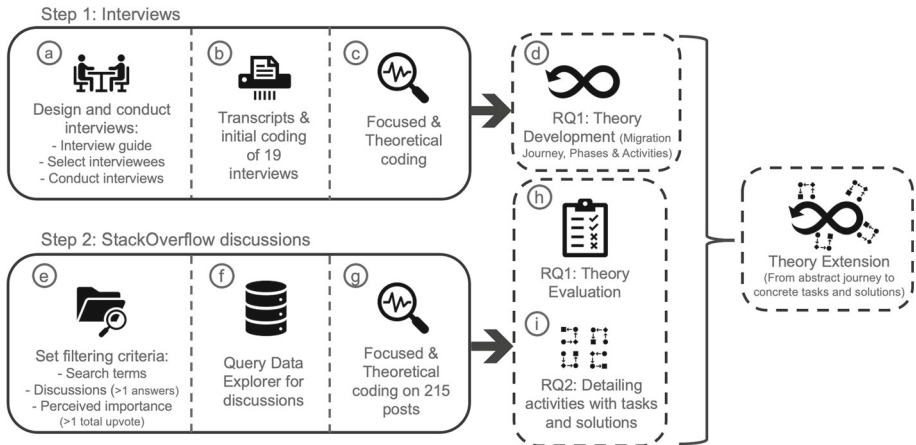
Step 1: Interviews

a

Design and conduct interviews:
- Interview guide
- Select interviewees
- Conduct interviews

b

Transcripts & initial coding of 19 interviews

c

Focused & Theoretical coding

d

RQ1: Theory Development (Migration Journey, Phases & Activities)

Step 2: StackOverflow discussions

e

Set filtering criteria:
- Search terms
- Discussions (>1 answers)
- Perceived importance (>1 total upvote)

f

Query Data Explorer for discussions

g

Focused & Theoretical coding on 215 posts

h

RQ1: Theory Evaluation

i

RQ2: Detailing activities with tasks and solutions

Theory Extension (From abstract journey to concrete tasks and solutions)